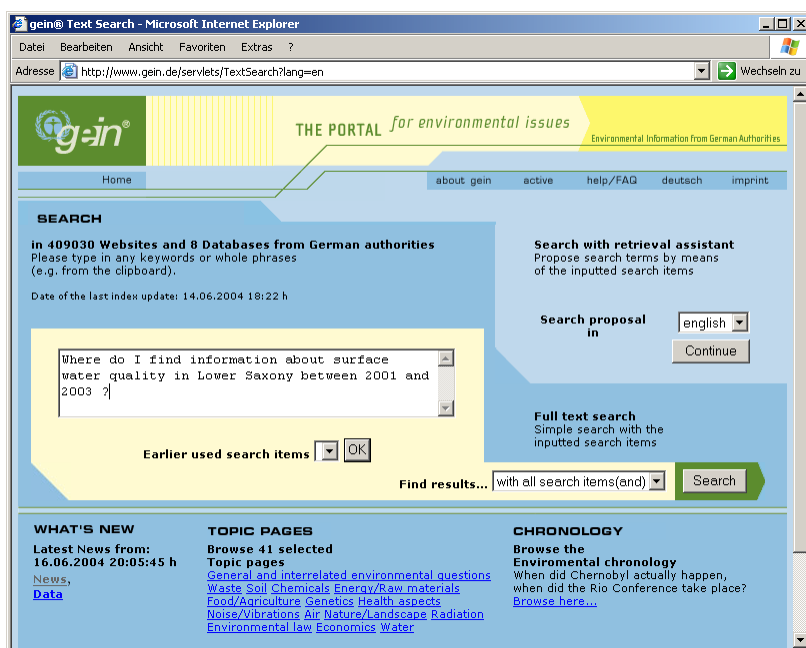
gein® Text Search - Microsoft Internet Explorer

Datei Bearbeiten Ansicht Favoriten Extras ?

Adresse http://www.gein.de/servlets/TextSearch?lang=en Wechseln zu

gein

THE PORTAL for environmental issues

Environmental Information from German Authorities

Home

about gein active help/FAQ deutsch imprint

SEARCH

in 409030 Websites and 8 Databases from German authorities
Please type in any keywords or whole phrases (e.g. from the clipboard).

Date of the last index update: 14.06.2004 18:22 h

Where do I find information about surface water quality in Lower Saxony between 2001 and 2003 ?

Earlier used search items OK

Search with retrieval assistant
Propose search terms by means of the inputted search items

Search proposal in english

Continue

Full text search
Simple search with the inputted search items

Find results... with all search items(and) Search

WHAT'S NEW

Latest News from:
16.06.2004 20:05:45 h

News,
Data

TOPIC PAGES

Browse 41 selected
Topic pages
General and interrelated environmental questions
Waste Soil Chemicals Energy/Raw materials
Food/Agriculture Genetics Health aspects
Noise/Vibrations Air Nature/Landscape Radiation
Environmental law Economics Water

CHRONOLOGY

Browse the
Enviromental chronology
When did Chernobyl actually happen, when did the Rio Conference take place?
Browse here...